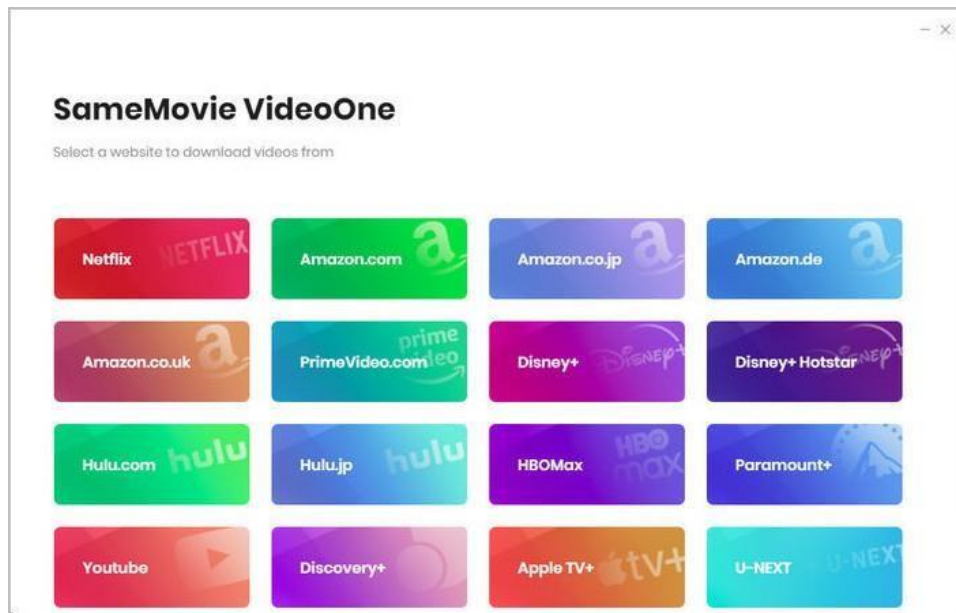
– ×

SameMovie VideoOne

Select a website to download videos from

| | | | |
|---|---|---|---|
| Netflix NETFLIX | Amazon.com a | Amazon.co.jp a | Amazon.de a |
| Amazon.co.uk a | PrimeVideo.com prime video | Disney+ Disney+ | Disney+ Hotstar Disney+ |
| Hulu.com hulu | Hulu.jp hulu | HBOMax HBO max | Paramount+ |
| Youtube | Discovery+ | Apple TV+ tv+ | U-NEXT U-NEXT |